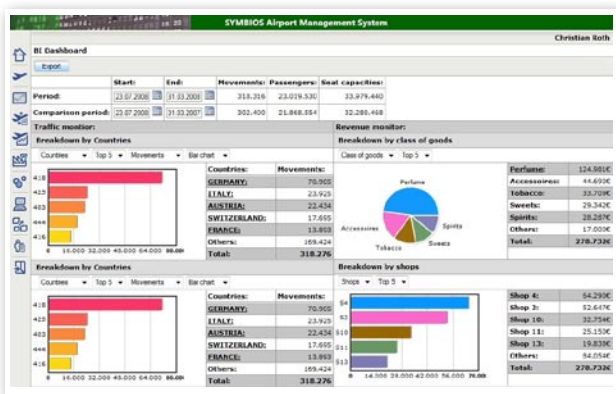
SYMBIOS Airport Management System

Christian Roth

BI Dashboard

Export

| | Start: | End: | Movements: | Passengers: | Seat capacities: |
|---|---|---|---|---|---|
| Period: | 23.07.2008 | 31.03.2008 | 318.316 | 23.019.530 | 33.979.440 |
| Comparison period: | 23.07.2007 | 31.03.2007 | 302.400 | 21.868.554 | 32.280.468 |

Traffic monitor:

Breakdown by Countries

Countries Top 5 Movements Bar chart

418
415
420
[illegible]
416

0 16.000 32.000 48.000 64.000 80.000

| Countries: | Movements: |
|---|---|
| GERMANY: | 70.905 |
| ITALY: | 23.925 |
| AUSTRIA: | 22.434 |
| SWITZERLAND: | 17.665 |
| FRANCE: | 13.893 |
| Others: | 169.424 |
| Total: | 318.276 |

Revenue monitor:

Breakdown by class of goods

Class of goods Top 5

Perfume
Spirits
Sweets
Tobacco
Accessories

| Perfume: | 124.981€ |
|---|---|
| Accessoires: | 44.690€ |
| Tobacco: | 33.709€ |
| Sweets: | 29.342€ |
| Spirits: | 28.287€ |
| Others: | 17.000€ |
| Total: | 278.732€ |

Breakdown by Countries

Countries Top 5 Movements Bar chart

418
415
420
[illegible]
416

0 16.000 32.000 48.000 64.000 80.000

| Countries: | Movements: |
|---|---|
| GERMANY: | 70.905 |
| ITALY: | 23.925 |
| AUSTRIA: | 22.434 |
| SWITZERLAND: | 17.665 |
| FRANCE: | 13.893 |
| Others: | 169.424 |
| Total: | 318.276 |

Breakdown by shops

Shops Top 5

S4
S3
S10
S11
S13

0 14.000 28.000 42.000 56.000 70.000

| Shop 4: | 64.290€ |
|---|---|
| Shop 3: | 52.647€ |
| Shop 10: | 32.754€ |
| Shop 11: | 25.150€ |
| Shop 13: | 19.839€ |
| Others: | 84.054€ |
| Total: | 278.732€ |